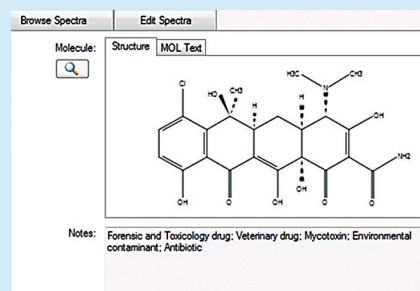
Browse Spectra

Edit Spectra

Molecule:

Structure

MOL Text

Cl

HO

CH3

H

H

H3C

N

CH3

OH

NH2

OH

O

OH

O

OH

O

O

Notes:

Forensic and Toxicology drug; Veterinary drug; Mycotoxin; Environmental contaminant; Antibiotic